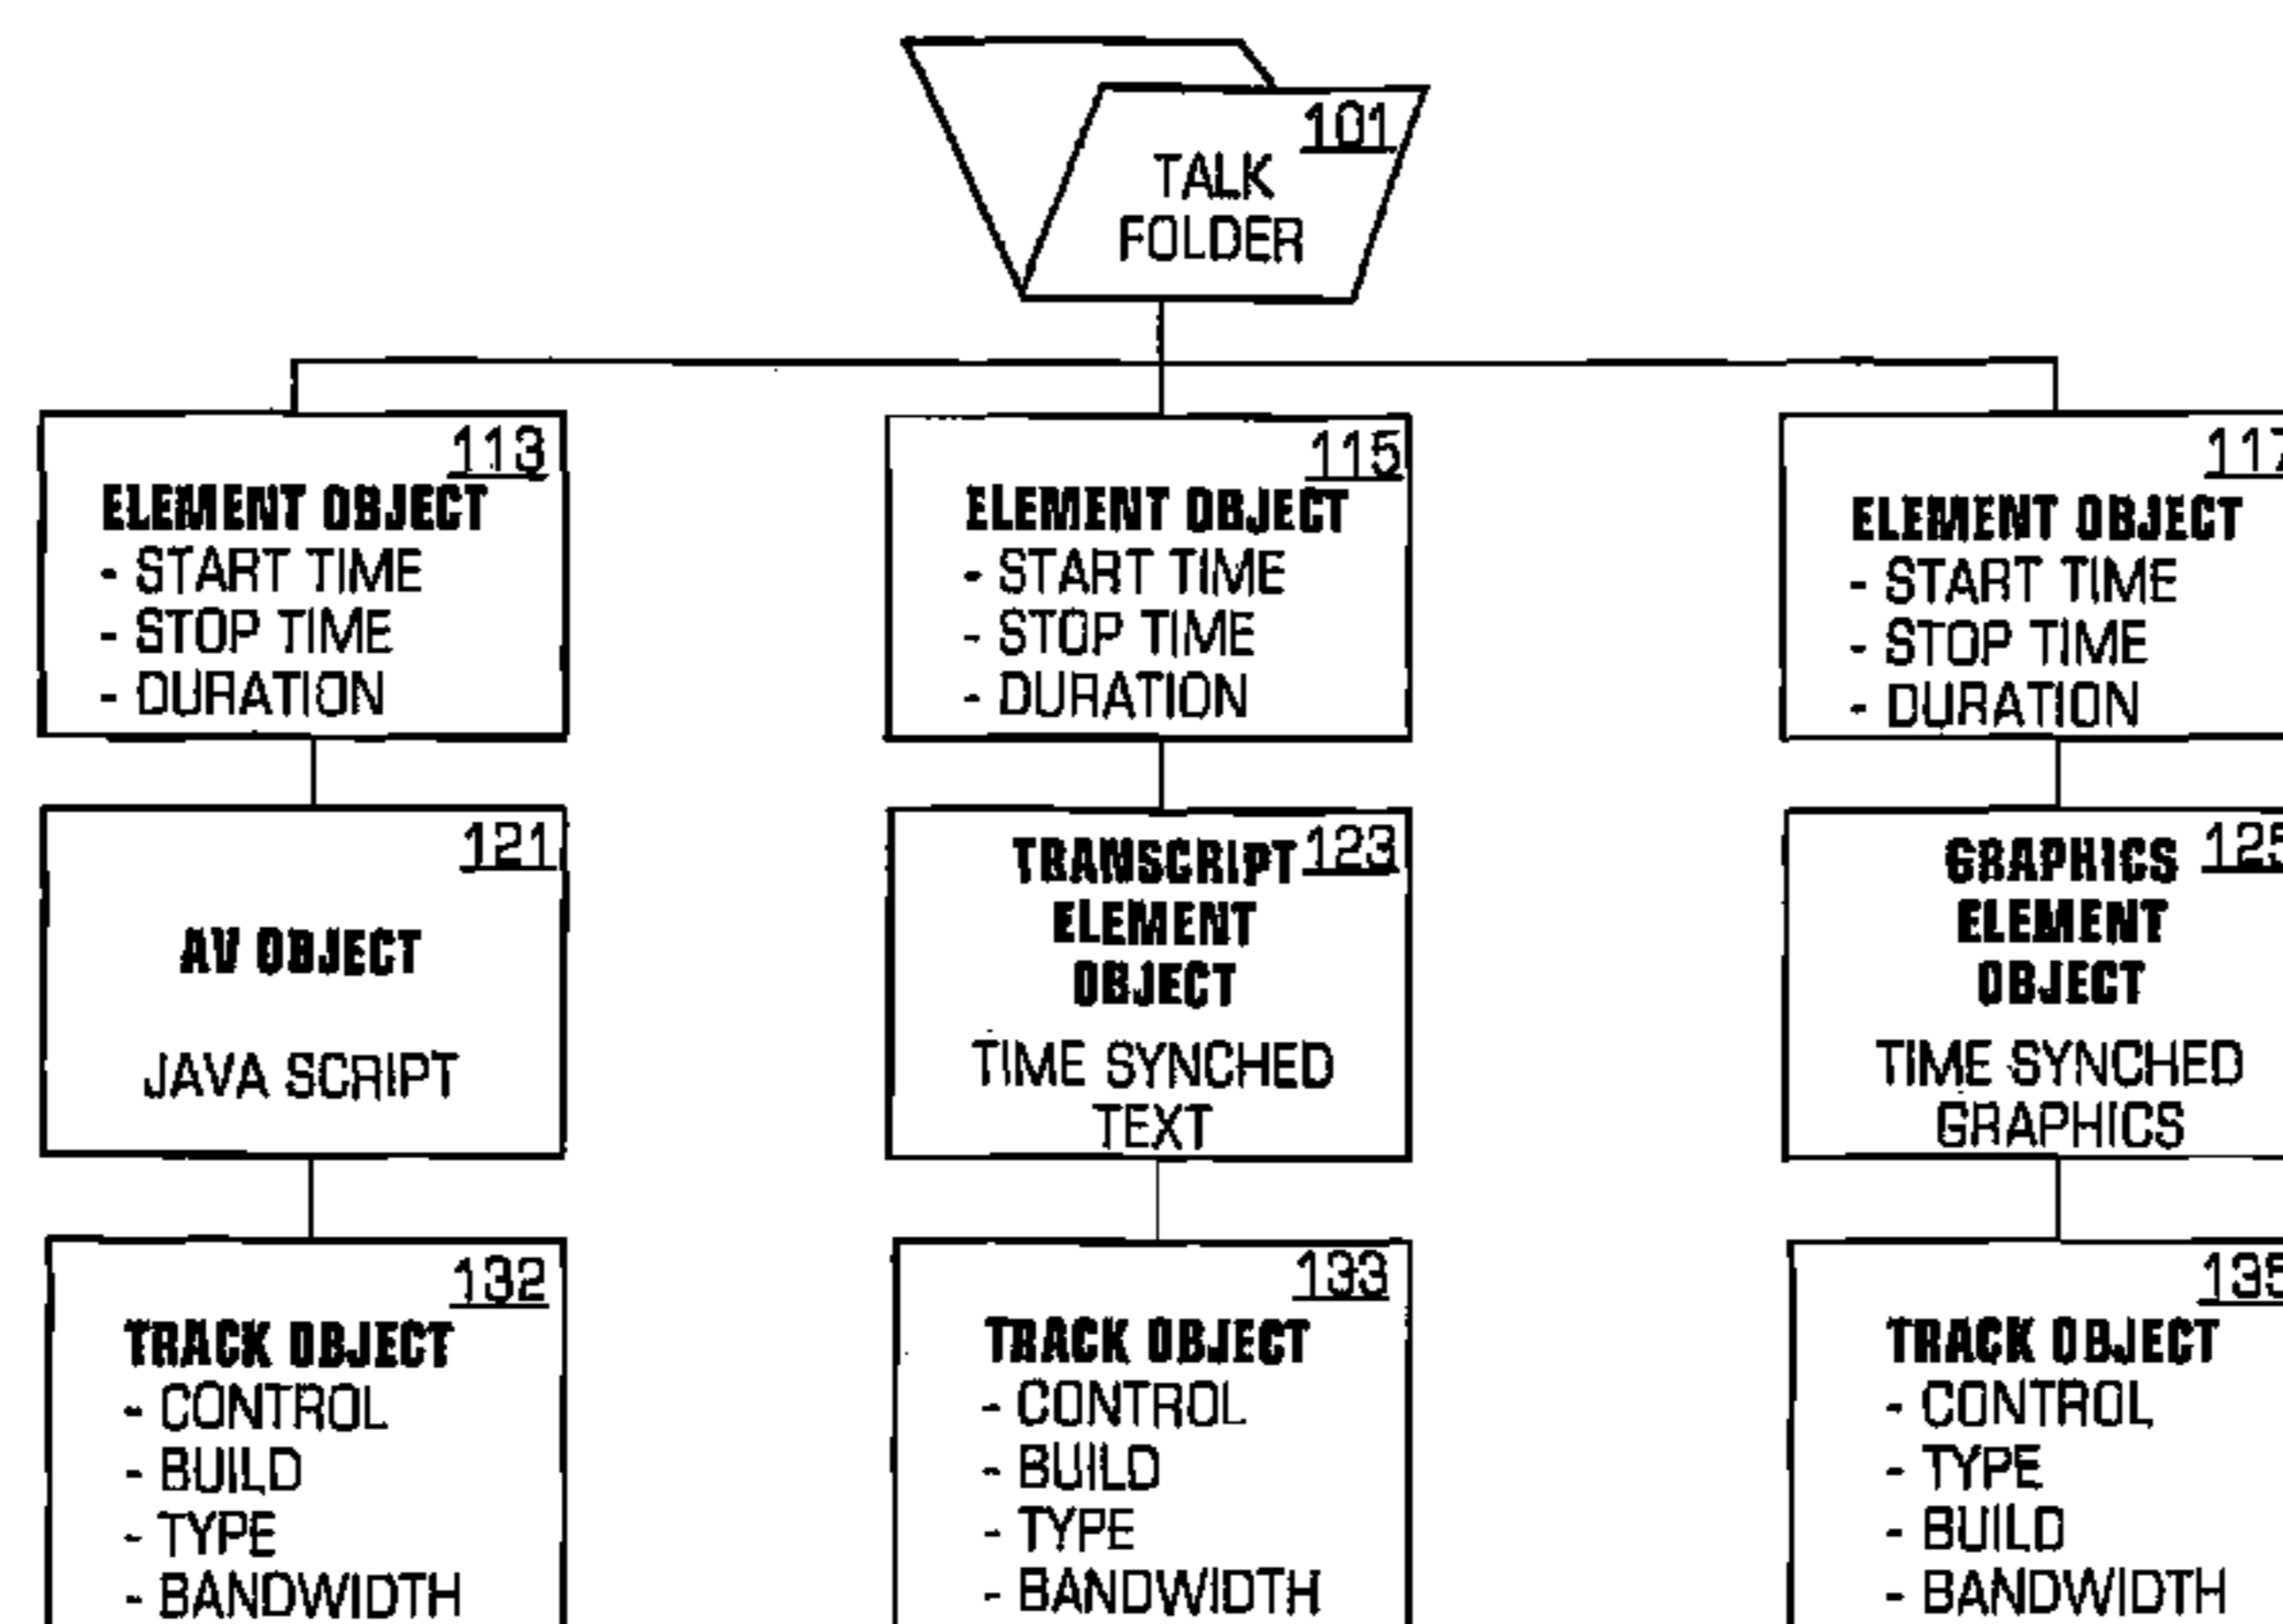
101
TALK FOLDER

113
ELEMENT OBJECT
- START TIME
- STOP TIME
- DURATION

115
ELEMENT OBJECT
- START TIME
- STOP TIME
- DURATION

117
ELEMENT OBJECT
- START TIME
- STOP TIME
- DURATION

121
AV OBJECT

JAVA SCRIPT

123
TRANSCRIPT ELEMENT OBJECT

TIME SYNCHED TEXT

125
GRAPHICS ELEMENT OBJECT

TIME SYNCHED GRAPHICS

132
TRACK OBJECT
- CONTROL
- BUILD
- TYPE
- BANDWIDTH

133
TRACK OBJECT
- CONTROL
- BUILD
- TYPE
- BANDWIDTH

135
TRACK OBJECT
- CONTROL
- TYPE
- BUILD
- BANDWIDTH